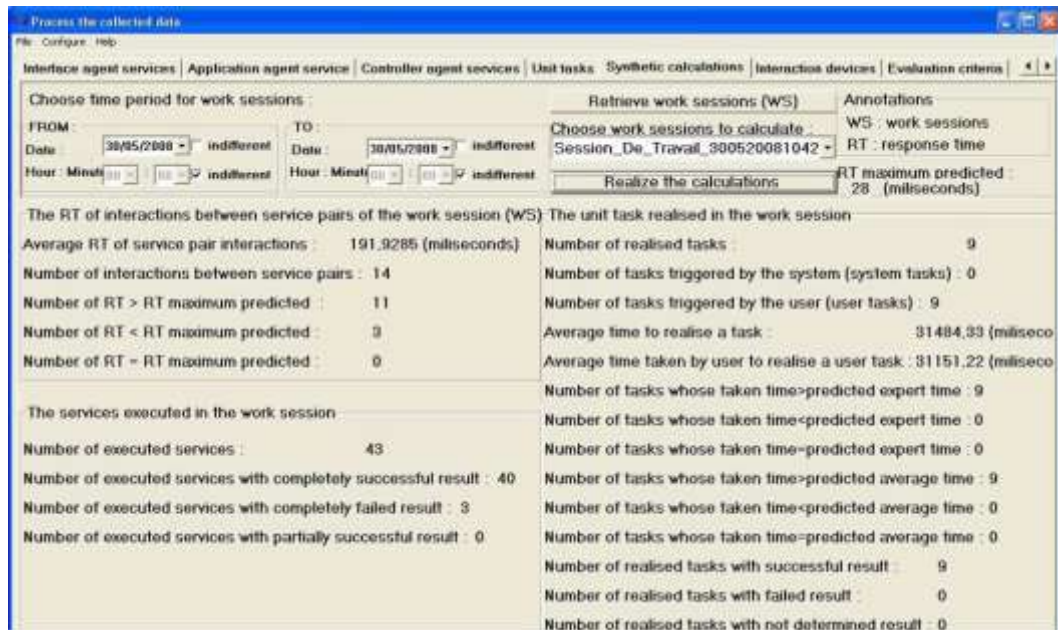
Process the collected data

File Configure Help

Interface agent services | Application agent service | Controller agent services | Unit tasks | Synthetic calculations | Interaction devices | Evaluation criteria

Choose time period for work sessions :

FROM :
Date : 30/05/2008 indifferent
Hour : Minute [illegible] : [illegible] indifferent

TO :
Date : 30/05/2008 indifferent
Hour : Minute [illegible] : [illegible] indifferent

Retrieve work sessions (WS)

Choose work sessions to calculate :
Session_De_Travail_300520081042

Realize the calculations

Annotations
WS : work sessions
RT : response time

RT maximum predicted :
28 (miliseconds)

The RT of interactions between service pairs of the work session (WS)

Average RT of service pair interactions : 191,9285 (miliseconds)

Number of interactions between service pairs : 14

Number of RT > RT maximum predicted : 11

Number of RT < RT maximum predicted : 3

Number of RT = RT maximum predicted : 0

The services executed in the work session

Number of executed services : 43

Number of executed services with completely successful result : 40

Number of executed services with completely failed result : 3

Number of executed services with partially successful result : 0

The unit task realised in the work session

Number of realised tasks : 9

Number of tasks triggered by the system (system tasks) : 0

Number of tasks triggered by the user (user tasks) : 9

Average time to realise a task : 31484,33 (miliseco

Average time taken by user to realise a user task : 31151,22 (miliseco

Number of tasks whose taken time>predicted expert time : 9

Number of tasks whose taken time<predicted expert time : 0

Number of tasks whose taken time=predicted expert time : 0

Number of tasks whose taken time>predicted average time : 9

Number of tasks whose taken time<predicted average time : 0

Number of tasks whose taken time=predicted average time : 0

Number of realised tasks with successful result : 9

Number of realised tasks with failed result : 0

Number of realised tasks with not determined result : 0